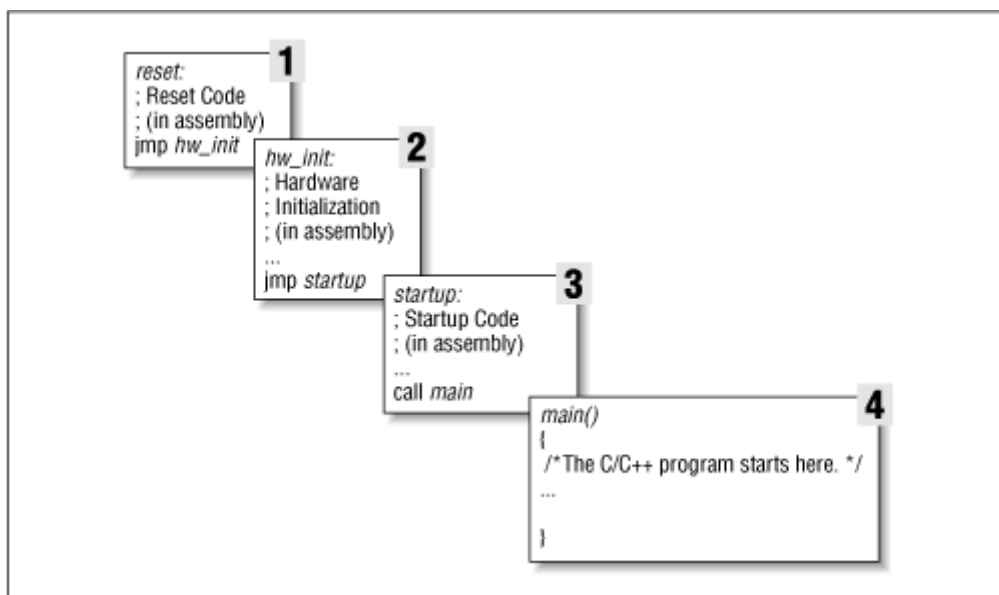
1
reset:
; Reset Code
; (in assembly)
jmp hw_init

2
hw_init:
; Hardware
; Initialization
; (in assembly)
...
jmp startup

3
startup:
; Startup Code
; (in assembly)
...
call main

4
main()
{
/*The C/C++ program starts here. */
...

}